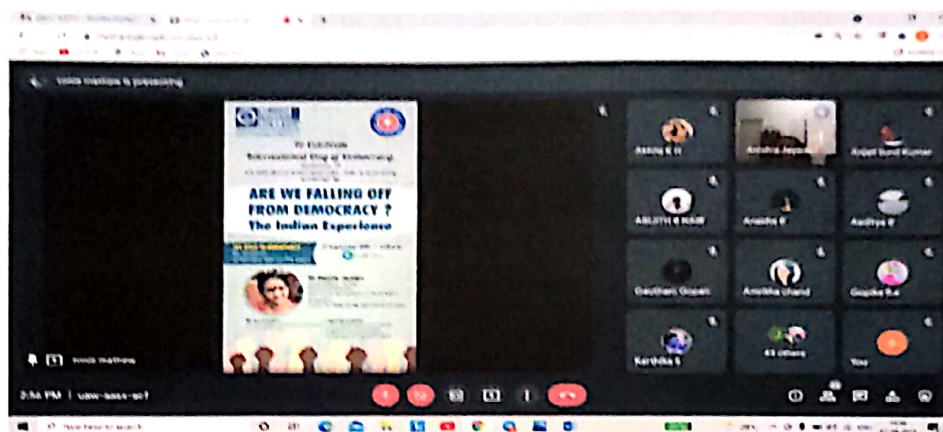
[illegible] is presenting

To Celebrate
International Day of Democracy

ARE WE FALLING OFF FROM DEMOCRACY ?
The Indian Experience

Ashiq K H
Anusha Jacob
Anjali Sunil Kumar
ASLITH R NAIR
Anaha R
Aadhya P
Gauthami Gopan
Anushka chand
Gopika R.s
Karthika S
43 others
You

2:56 PM | uaw-aasx-acf

Type here to search